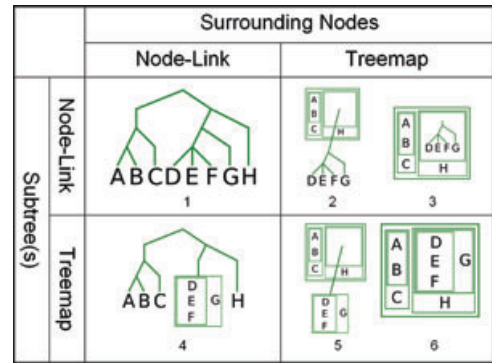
| | | Surrounding Nodes | |
|---|---|---|---|
| | | Node-Link | Treemap |
| Subtree(s) | Node-Link | ABCDEFGH<br>1 | A B C H<br>DEFG<br>2<br>A B C DEFG H<br>3 |
| | Treemap | ABC D E F G H<br>4 | A B C H<br>D E F G<br>5<br>A B C D E F G H<br>6 |